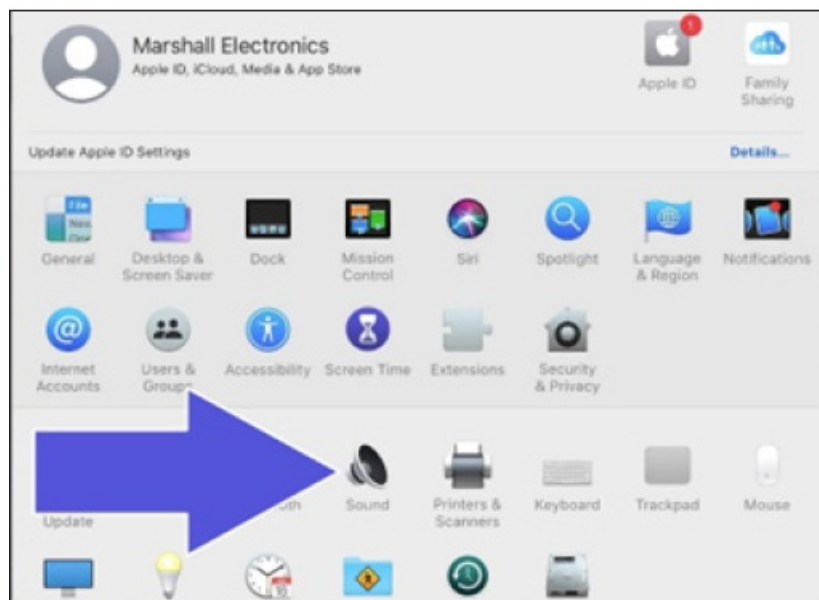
Marshall Electronics
Apple ID, iCloud, Media & App Store

1
Apple ID

Family Sharing

Update Apple ID Settings

Details...

General

Desktop & Screen Saver

Dock

Mission Control

Siri

Spotlight

Language & Region

Notifications

Internet Accounts

Users & Groups

Accessibility

Screen Time

Extensions

Security & Privacy

Update

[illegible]oth

Sound

Printers & Scanners

Keyboard

Trackpad

Mouse